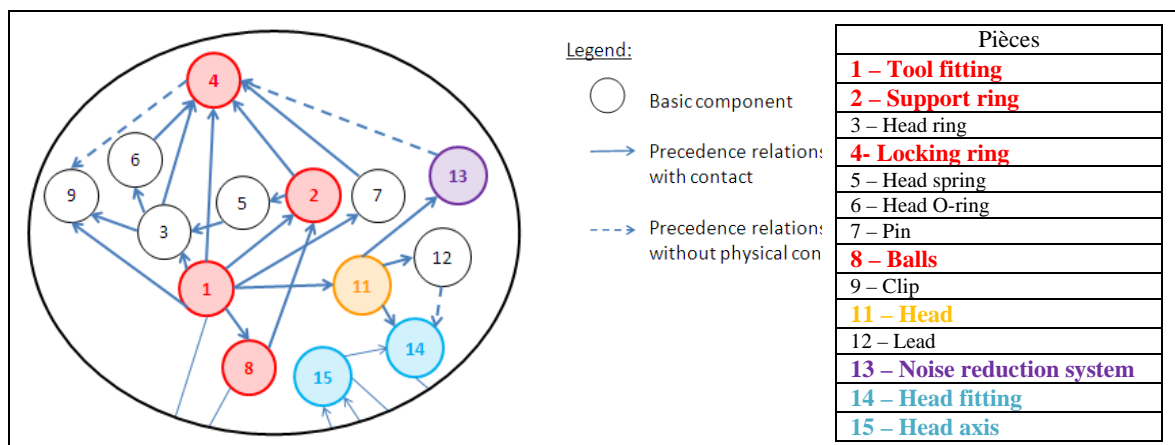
4
6
9
3
5
2
7
13
1
11
12
8
14
15

Legend:
Basic component
Precedence relations with contact
Precedence relations without physical con

| Pièces |
|---|
| 1 – Tool fitting |
| 2 – Support ring |
| 3 – Head ring |
| 4- Locking ring |
| 5 – Head spring |
| 6 – Head O-ring |
| 7 – Pin |
| 8 – Balls |
| 9 – Clip |
| 11 – Head |
| 12 – Lead |
| 13 – Noise reduction system |
| 14 – Head fitting |
| 15 – Head axis |